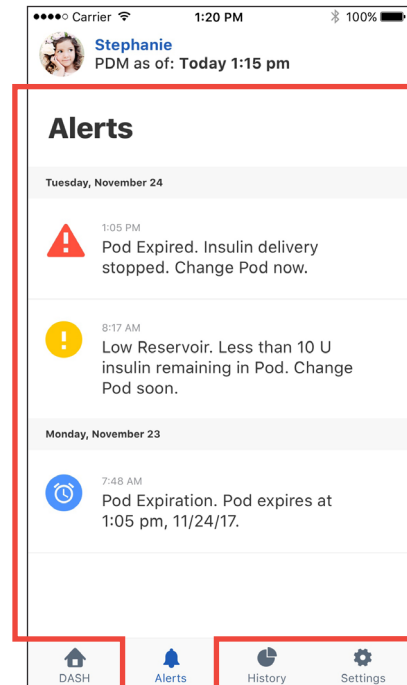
●●●●○ Carrier 1:20 PM 100%

Stephanie
PDM as of: Today 1:15 pm

Alerts

Tuesday, November 24

1:05 PM
Pod Expired. Insulin delivery stopped. Change Pod now.

8:17 AM
Low Reservoir. Less than 10 U insulin remaining in Pod. Change Pod soon.

Monday, November 23

7:48 AM
Pod Expiration. Pod expires at 1:05 pm, 11/24/17.

DASH Alerts History Settings